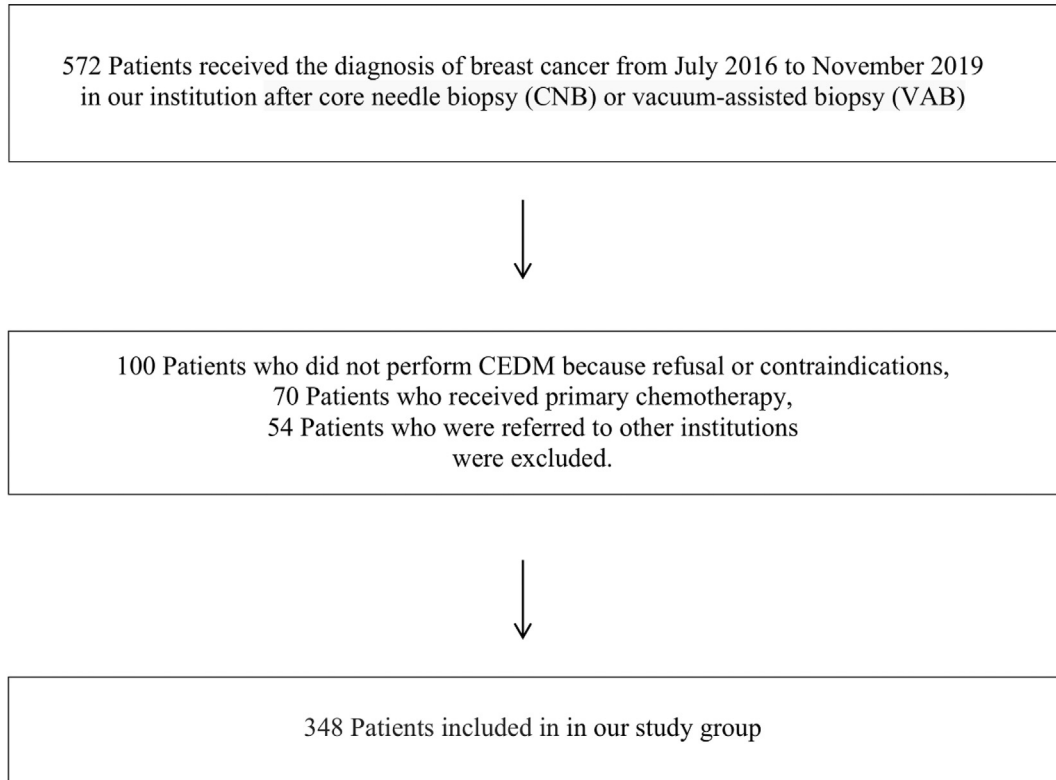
572 Patients received the diagnosis of breast cancer from July 2016 to November 2019 in our institution after core needle biopsy (CNB) or vacuum-assisted biopsy (VAB)

100 Patients who did not perform CEDM because refusal or contraindications,
70 Patients who received primary chemotherapy,
54 Patients who were referred to other institutions
were excluded.

348 Patients included in in our study group